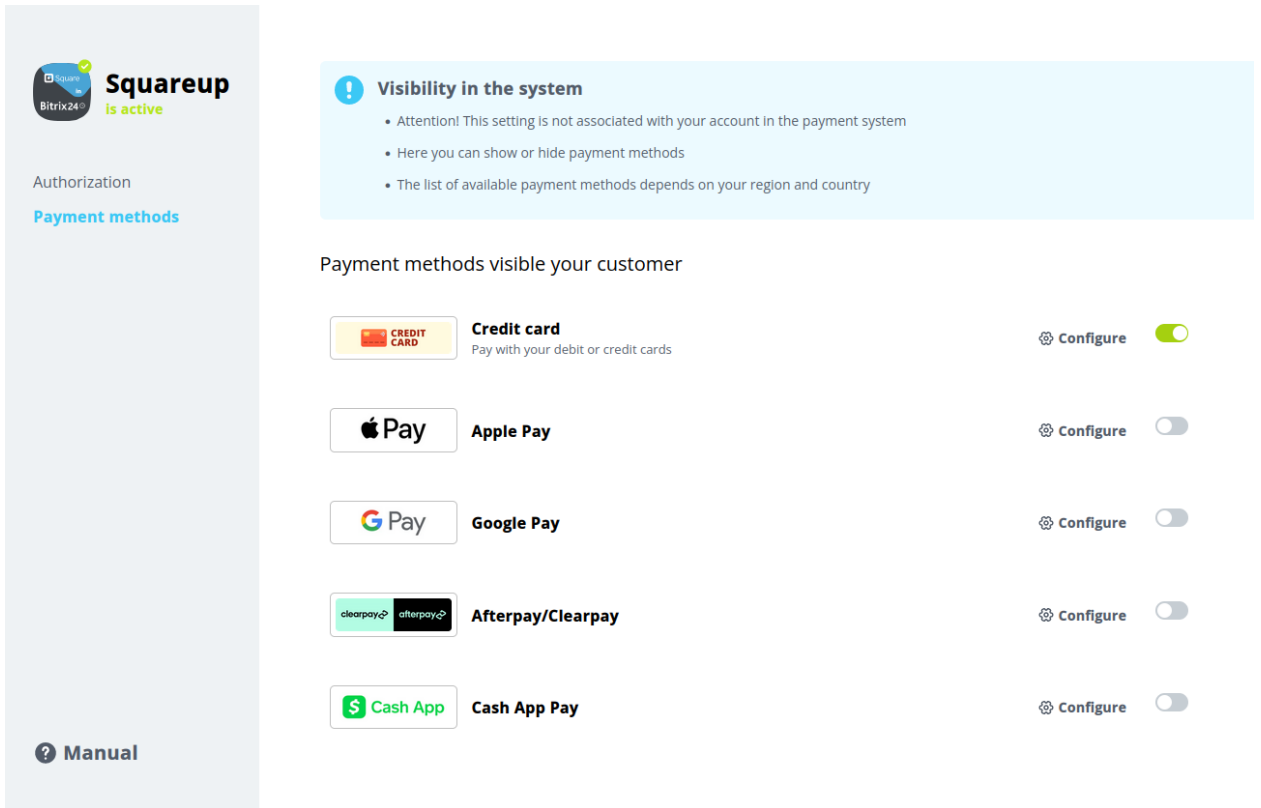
Square
Bitrix24
Squareup
is active

Authorization
Payment methods

Manual

Visibility in the system
• Attention! This setting is not associated with your account in the payment system
• Here you can show or hide payment methods
• The list of available payment methods depends on your region and country

Payment methods visible your customer

CREDIT CARD
Credit card
Pay with your debit or credit cards
Configure

Pay
Apple Pay
Configure

G Pay
Google Pay
Configure

clearpay afterpay
Afterpay/Clearpay
Configure

Cash App
Cash App Pay
Configure